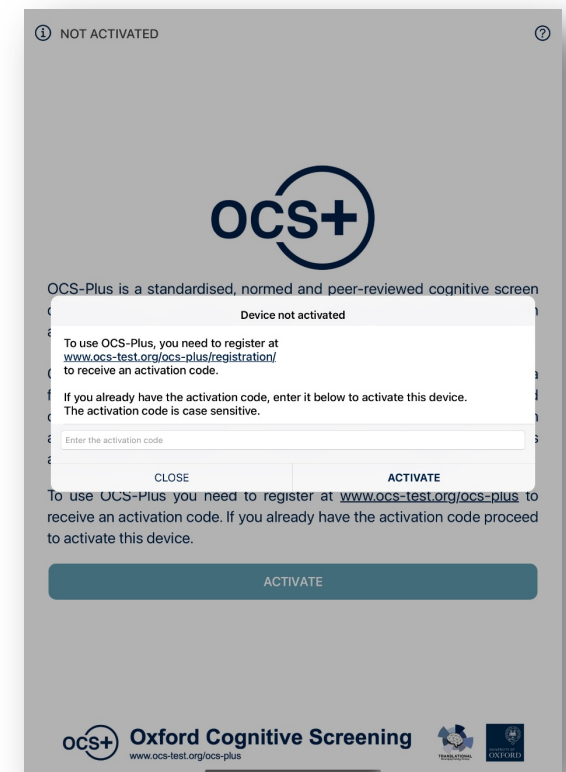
NOT ACTIVATED

?

OCS+

OCS-Plus is a standardised, normed and peer-reviewed cognitive screen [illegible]

Device not activated

To use OCS-Plus, you need to register at www.ocs-test.org/ocs-plus/registration/ to receive an activation code.

If you already have the activation code, enter it below to activate this device. The activation code is case sensitive.

Enter the activation code

CLOSE

ACTIVATE

To use OCS-Plus you need to register at www.ocs-test.org/ocs-plus to receive an activation code. If you already have the activation code proceed to activate this device.

ACTIVATE

OCS+ Oxford Cognitive Screening
www.ocs-test.org/ocs-plus

TRANSLATIONAL

UNIVERSITY OF OXFORD